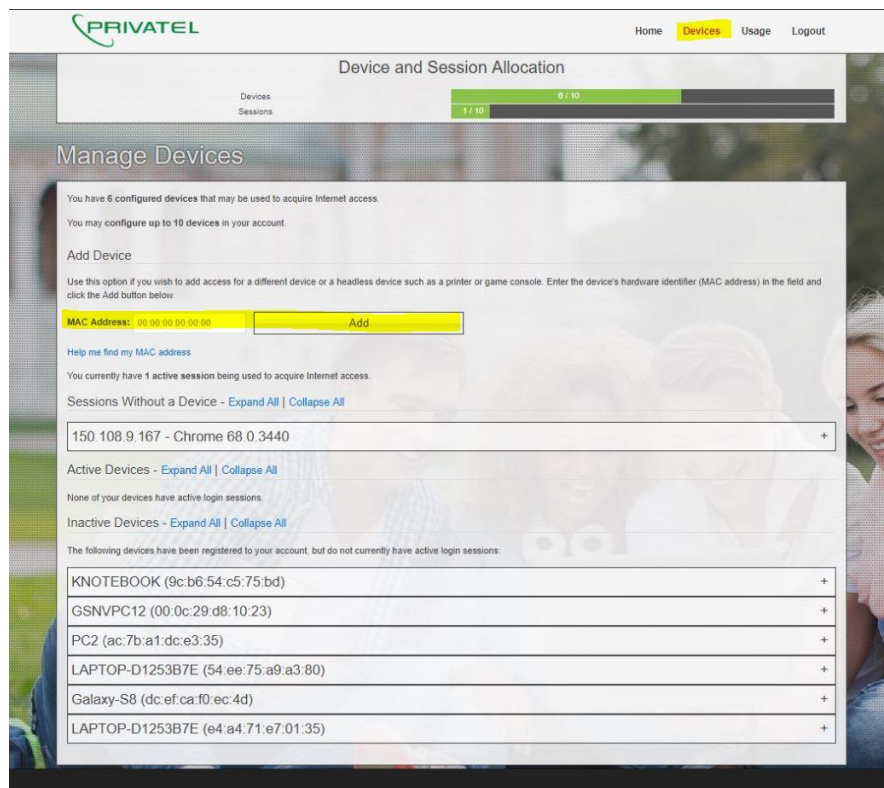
PRIVATEL

Home Devices Usage Logout

Device and Session Allocation

Devices 6 / 10
Sessions 1 / 10

Manage Devices

You have 6 configured devices that may be used to acquire Internet access.

You may configure up to 10 devices in your account.

Add Device

Use this option if you wish to add access for a different device or a headless device such as a printer or game console. Enter the device's hardware identifier (MAC address) in the field and click the Add button below.

MAC Address: 00:00:00:00:00:00 Add

Help me find my MAC address

You currently have 1 active session being used to acquire Internet access.

Sessions Without a Device - Expand All | Collapse All

150.108.9.167 - Chrome 68.0.3440 +

Active Devices - Expand All | Collapse All

None of your devices have active login sessions.

Inactive Devices - Expand All | Collapse All

The following devices have been registered to your account, but do not currently have active login sessions:

KNOTEBOOK (9c:b6:54:c5:75:bd) +
GSNVPC12 (00:0c:29:d8:10:23) +
PC2 (ac:7b:a1:dc:e3:35) +
LAPTOP-D1253B7E (54:ee:75:a9:a3:80) +
Galaxy-S8 (dc:ef:ca:f0:ec:4d) +
LAPTOP-D1253B7E (e4:a4:71:e7:01:35) +